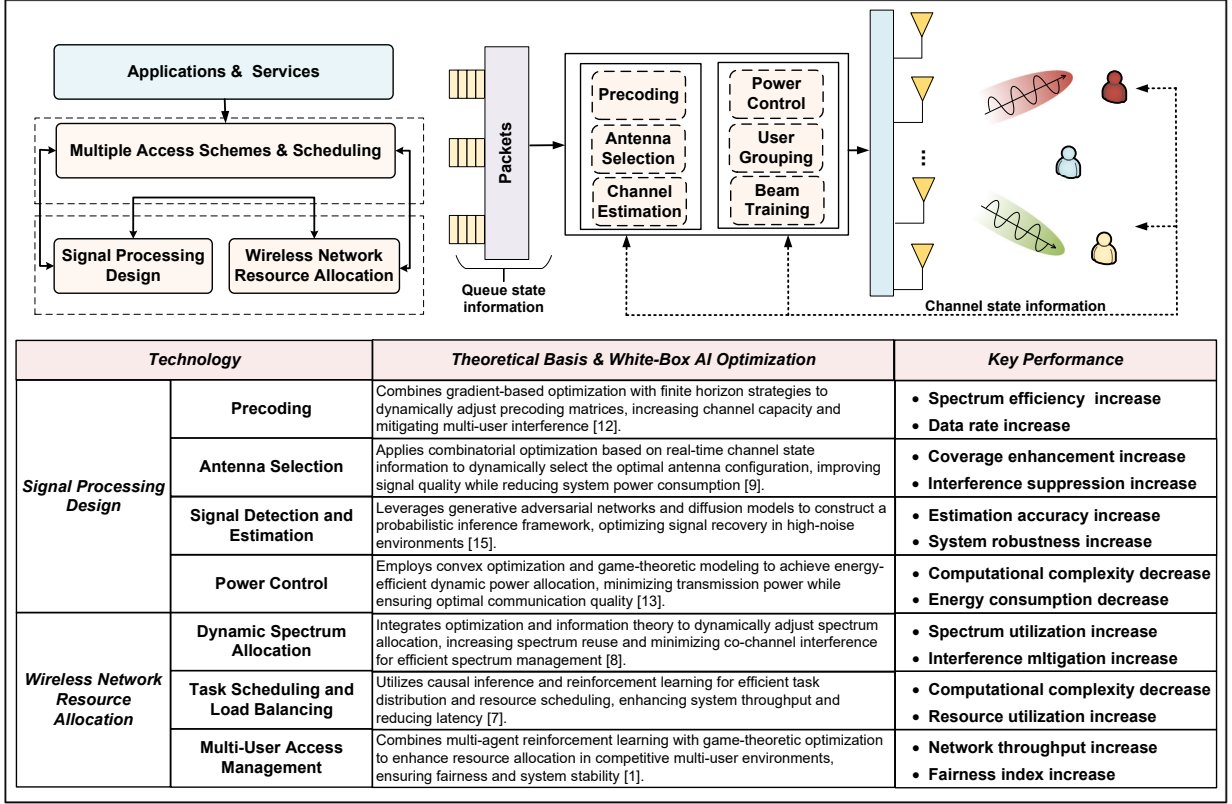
Applications & Services

Multiple Access Schemes & Scheduling

Signal Processing Design

Wireless Network Resource Allocation

Packets

Queue state information

Precoding

Antenna Selection

Channel Estimation

Power Control

User Grouping

Beam Training

Channel state information

| Technology | | Theoretical Basis & White-Box AI Optimization | Key Performance |
|---|---|---|---|
| Signal Processing Design | Precoding | Combines gradient-based optimization with finite horizon strategies to dynamically adjust precoding matrices, increasing channel capacity and mitigating multi-user interference [12]. | • Spectrum efficiency increase<br>• Data rate increase |
| | Antenna Selection | Applies combinatorial optimization based on real-time channel state information to dynamically select the optimal antenna configuration, improving signal quality while reducing system power consumption [9]. | • Coverage enhancement increase<br>• Interference suppression increase |
| | Signal Detection and Estimation | Leverages generative adversarial networks and diffusion models to construct a probabilistic inference framework, optimizing signal recovery in high-noise environments [15]. | • Estimation accuracy increase<br>• System robustness increase |
| | Power Control | Employs convex optimization and game-theoretic modeling to achieve energy-efficient dynamic power allocation, minimizing transmission power while ensuring optimal communication quality [13]. | • Computational complexity decrease<br>• Energy consumption decrease |
| Wireless Network Resource Allocation | Dynamic Spectrum Allocation | Integrates optimization and information theory to dynamically adjust spectrum allocation, increasing spectrum reuse and minimizing co-channel interference for efficient spectrum management [8]. | • Spectrum utilization increase<br>• Interference mltigation increase |
| | Task Scheduling and Load Balancing | Utilizes causal inference and reinforcement learning for efficient task distribution and resource scheduling, enhancing system throughput and reducing latency [7]. | • Computational complexity decrease<br>• Resource utilization increase |
| | Multi-User Access Management | Combines multi-agent reinforcement learning with game-theoretic optimization to enhance resource allocation in competitive multi-user environments, ensuring fairness and system stability [1]. | • Network throughput increase<br>• Fairness index increase |